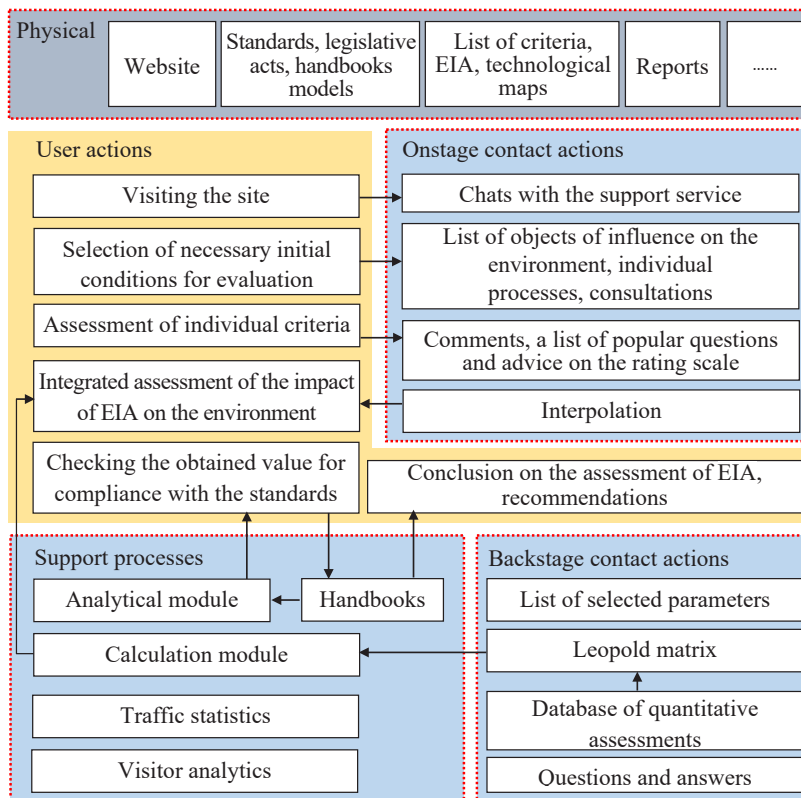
Physical

Website

Standards, legislative acts, handbooks models

List of criteria, EIA, technological maps

Reports

......

User actions

Visiting the site

Selection of necessary initial conditions for evaluation

Assessment of individual criteria

Integrated assessment of the impact of EIA on the environment

Checking the obtained value for compliance with the standards

Onstage contact actions

Chats with the support service

List of objects of influence on the environment, individual processes, consultations

Comments, a list of popular questions and advice on the rating scale

Interpolation

Conclusion on the assessment of EIA, recommendations

Support processes

Analytical module

Handbooks

Calculation module

Traffic statistics

Visitor analytics

Backstage contact actions

List of selected parameters

Leopold matrix

Database of quantitative assessments

Questions and answers